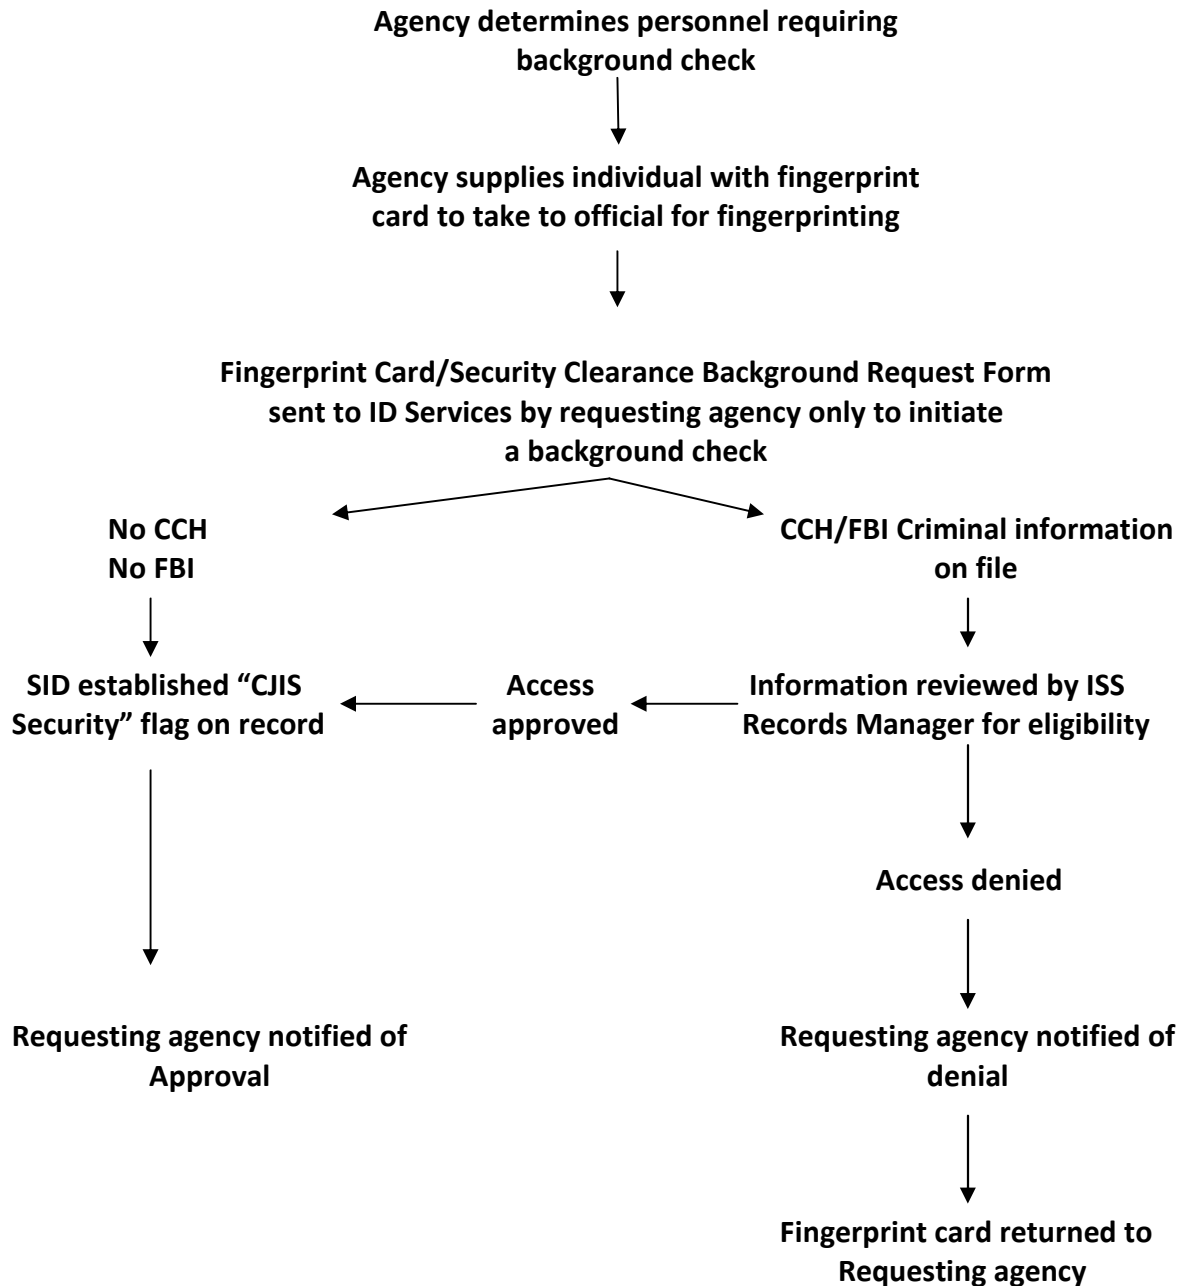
Agency determines personnel requiring background check

Agency supplies individual with fingerprint card to take to official for fingerprinting

Fingerprint Card/Security Clearance Background Request Form sent to ID Services by requesting agency only to initiate a background check

No CCH
No FBI

CCH/FBI Criminal information on file

SID established “CJIS Security” flag on record

Access approved

Information reviewed by ISS Records Manager for eligibility

Access denied

Requesting agency notified of Approval

Requesting agency notified of denial

Fingerprint card returned to Requesting agency